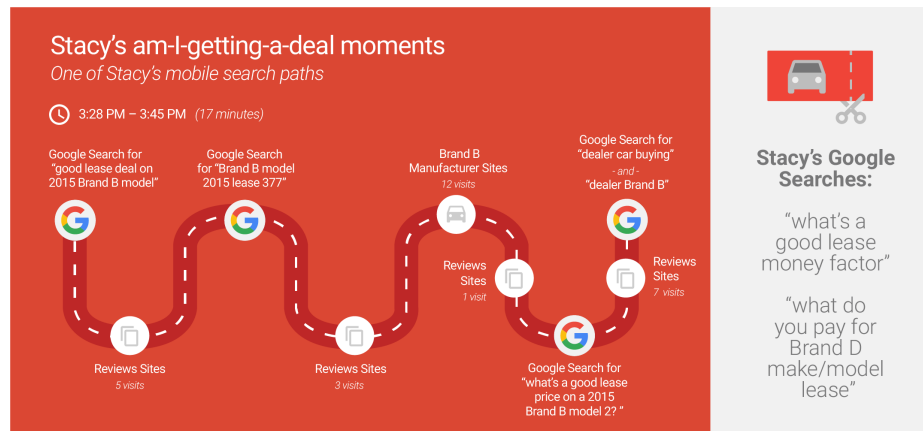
Stacy's am-I-getting-a-deal moments

One of Stacy's mobile search paths

3:28 PM – 3:45 PM (17 minutes)

Google Search for "good lease deal on 2015 Brand B model"

Reviews Sites
5 visits

Google Search for "Brand B model 2015 lease 377"

Reviews Sites
3 visits

Brand B Manufacturer Sites
12 visits

Reviews Sites
1 visit

Google Search for "what's a good lease price on a 2015 Brand B model 2? "

Reviews Sites
7 visits

Google Search for "dealer car buying"
- and -
"dealer Brand B"

Stacy's Google Searches:

"what's a good lease money factor"

"what do you pay for Brand D make/model lease"